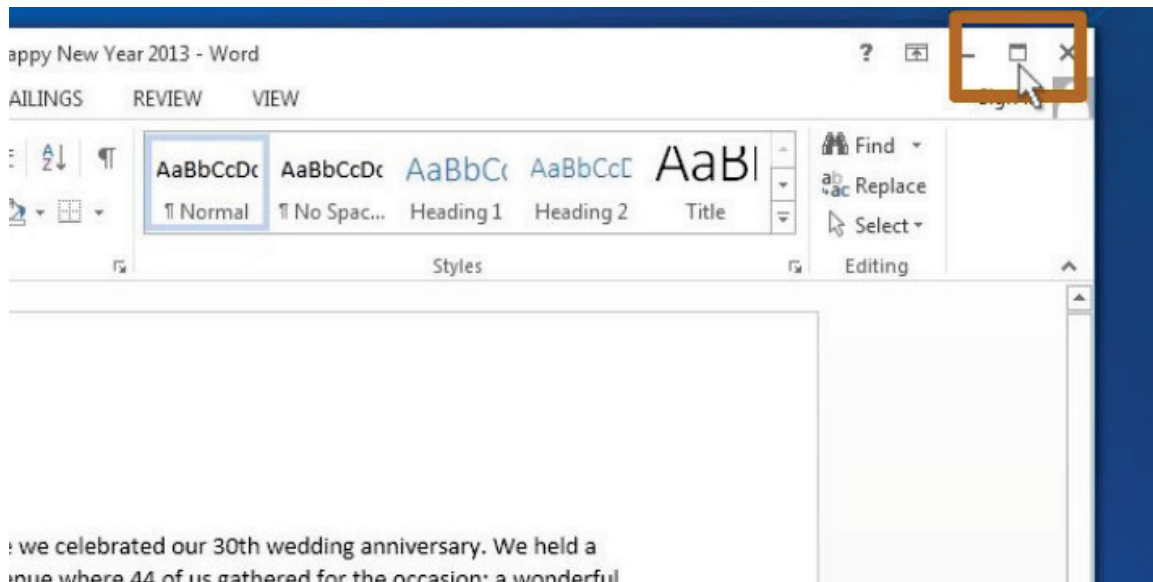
appy New Year 2013 - Word

? 

AILINGS REVIEW VIEW

AaBbCcDc AaBbCcDc AaBbCc AaBbCcD AaBl
¶ Normal ¶ No Spac... Heading 1 Heading 2 Title

Styles

Find
Replace
Select

Editing

e we celebrated our 30th wedding anniversary. We held a
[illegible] where 44 of us gathered for the occasion; a wonderful